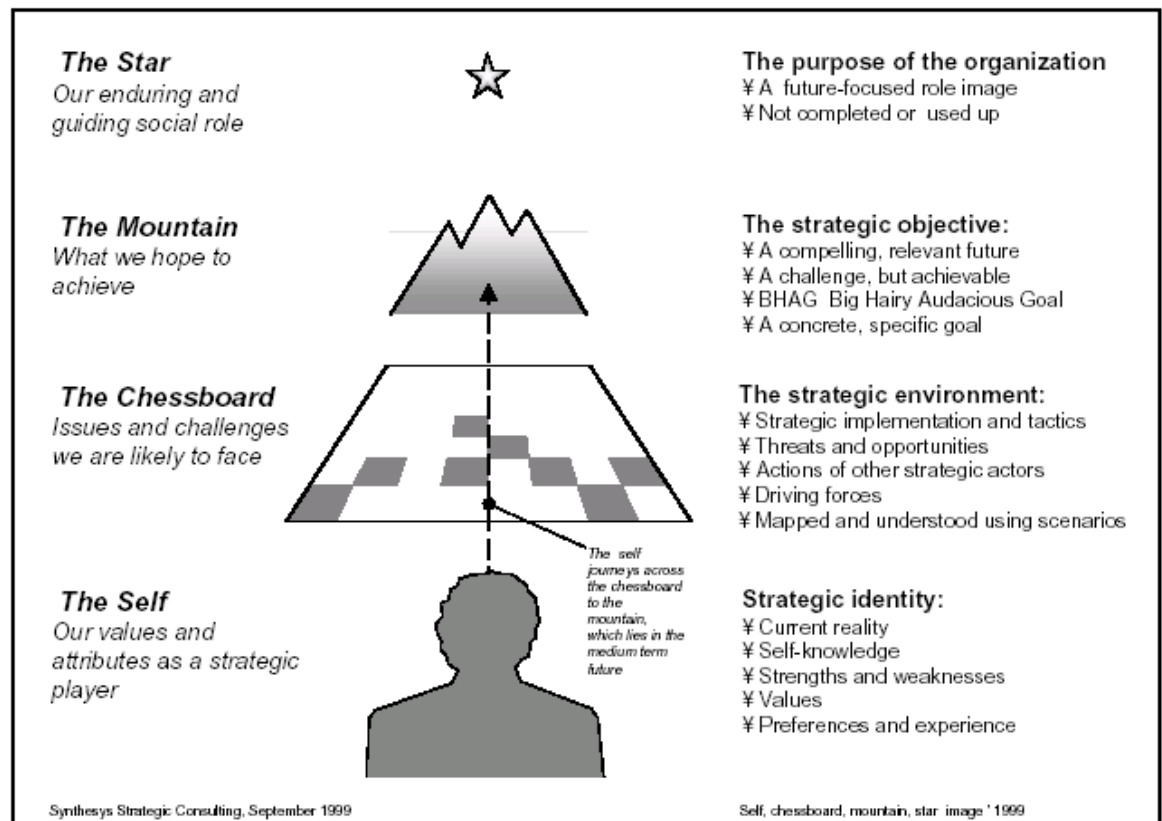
The Star
Our enduring and guiding social role

The purpose of the organization
¥A future-focused role image
¥Not completed or used up

The Mountain
What we hope to achieve

The strategic objective:
¥A compelling, relevant future
¥A challenge, but achievable
¥BHAG Big Hairy Audacious Goal
¥A concrete, specific goal

The Chessboard
Issues and challenges we are likely to face

The strategic environment:
¥Strategic implementation and tactics
¥Threats and opportunities
¥Actions of other strategic actors
¥Driving forces
¥Mapped and understood using scenarios

The self journeys across the chessboard to the mountain, which lies in the medium term future

The Self
Our values and attributes as a strategic player

Strategic identity:
¥Current reality
¥Self-knowledge
¥Strengths and weaknesses
¥Values
¥Preferences and experience

Synthesys Strategic Consulting, September 1999

Self, chessboard, mountain, star image ' 1999